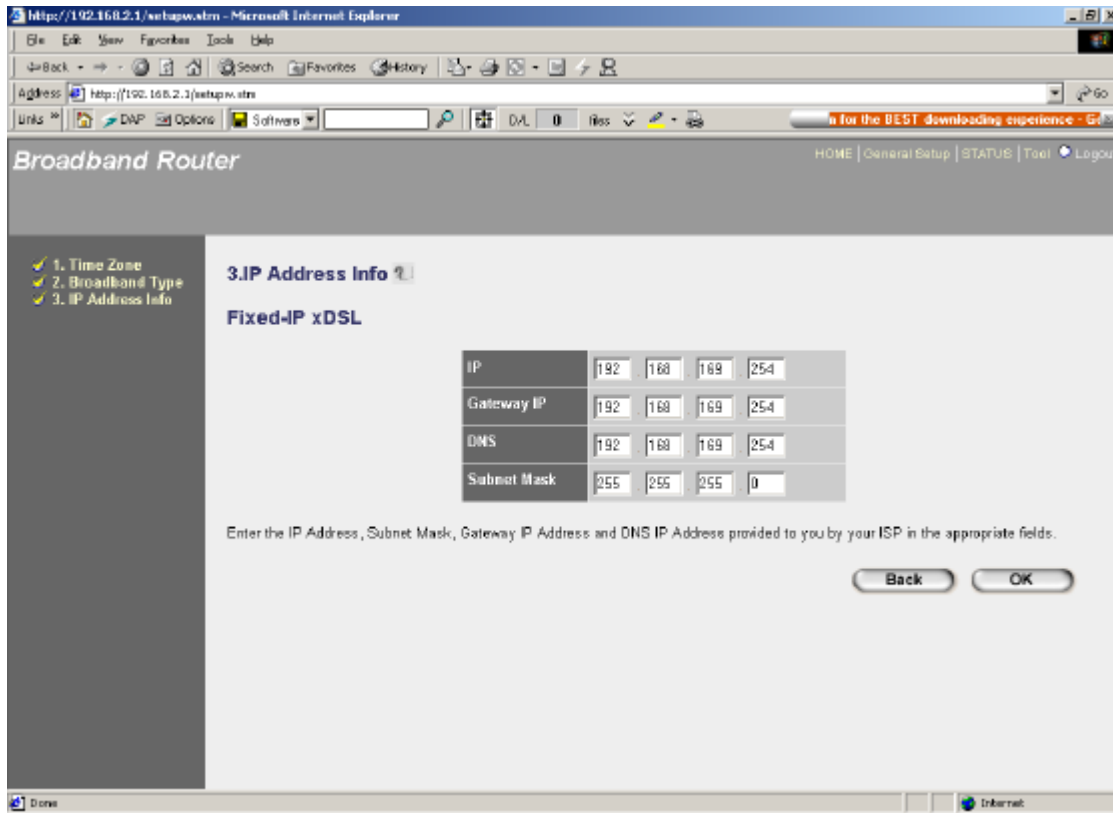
http://192.168.2.1/setupw.stm - Microsoft Internet Explorer

File Edit View Favorites Tools Help

Back Search Favorites History

Address http://192.168.2.1/setupw.stm Go

Links DAP Options Software D/L 0 files

n for the BEST downloading experience - Ge

Broadband Router

HOME | General Setup | STATUS | Tool Logou

1. Time Zone
2. Broadband Type
3. IP Address Info

3.IP Address Info

Fixed-IP xDSL

| IP | 192 . 168 . 169 . 254 |
|---|---|
| Gateway IP | 192 . 168 . 169 . 254 |
| DNS | 192 . 168 . 169 . 254 |
| Subnet Mask | 255 . 255 . 255 . 0 |

Enter the IP Address, Subnet Mask, Gateway IP Address and DNS IP Address provided to you by your ISP in the appropriate fields.

Back OK

Done Internet